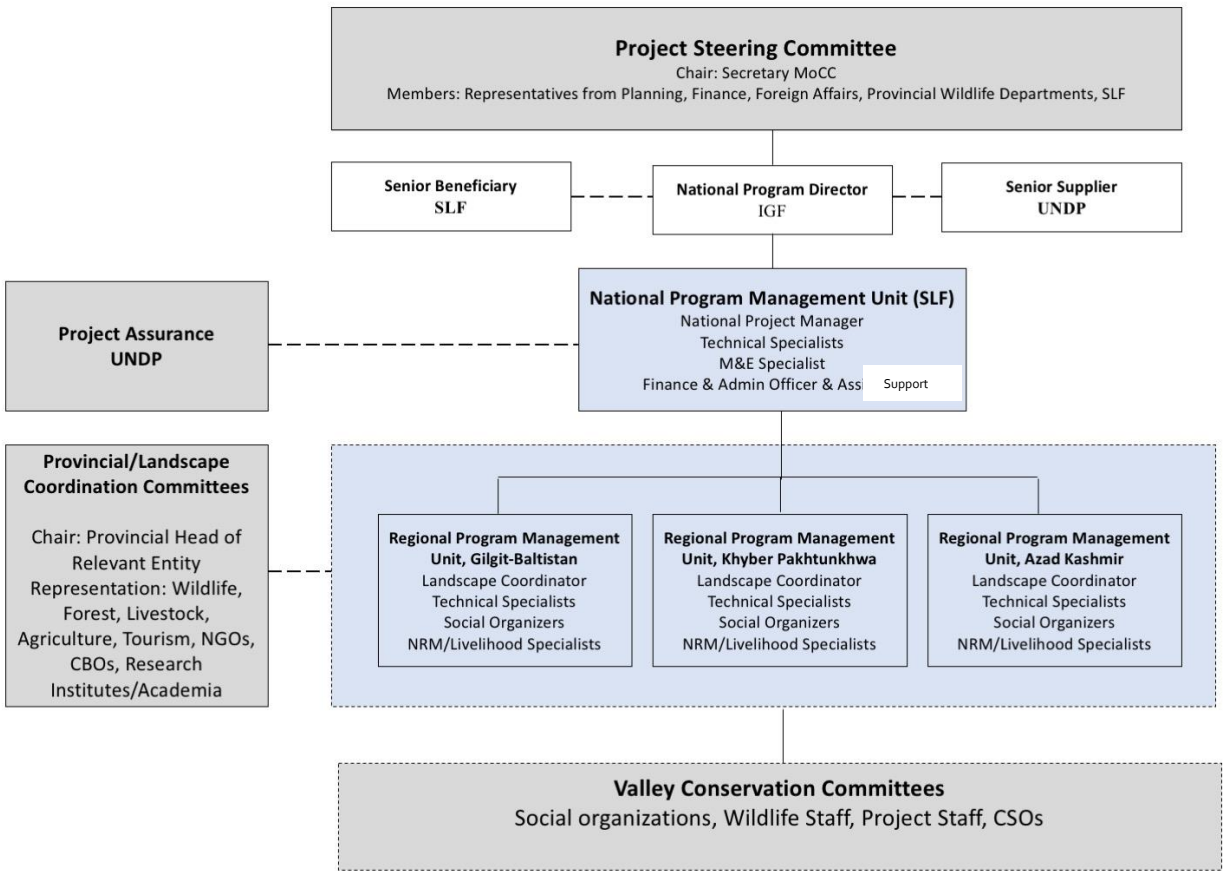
**Project Steering Committee**
Chair: Secretary MoCC
Members: Representatives from Planning, Finance, Foreign Affairs, Provincial Wildlife Departments, SLF

**Senior Beneficiary**
**SLF**

**National Program Director**
IGF

**Senior Supplier**
**UNDP**

**Project Assurance**
**UNDP**

**National Program Management Unit (SLF)**
National Project Manager
Technical Specialists
M&E Specialist
Finance & Admin Officer & Ass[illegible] Support

**Provincial/Landscape Coordination Committees**

Chair: Provincial Head of Relevant Entity
Representation: Wildlife, Forest, Livestock, Agriculture, Tourism, NGOs, CBOs, Research Institutes/Academia

**Regional Program Management Unit, Gilgit-Baltistan**
Landscape Coordinator
Technical Specialists
Social Organizers
NRM/Livelihood Specialists

**Regional Program Management Unit, Khyber Pakhtunkhwa**
Landscape Coordinator
Technical Specialists
Social Organizers
NRM/Livelihood Specialists

**Regional Program Management Unit, Azad Kashmir**
Landscape Coordinator
Technical Specialists
Social Organizers
NRM/Livelihood Specialists

**Valley Conservation Committees**
Social organizations, Wildlife Staff, Project Staff, CSOs